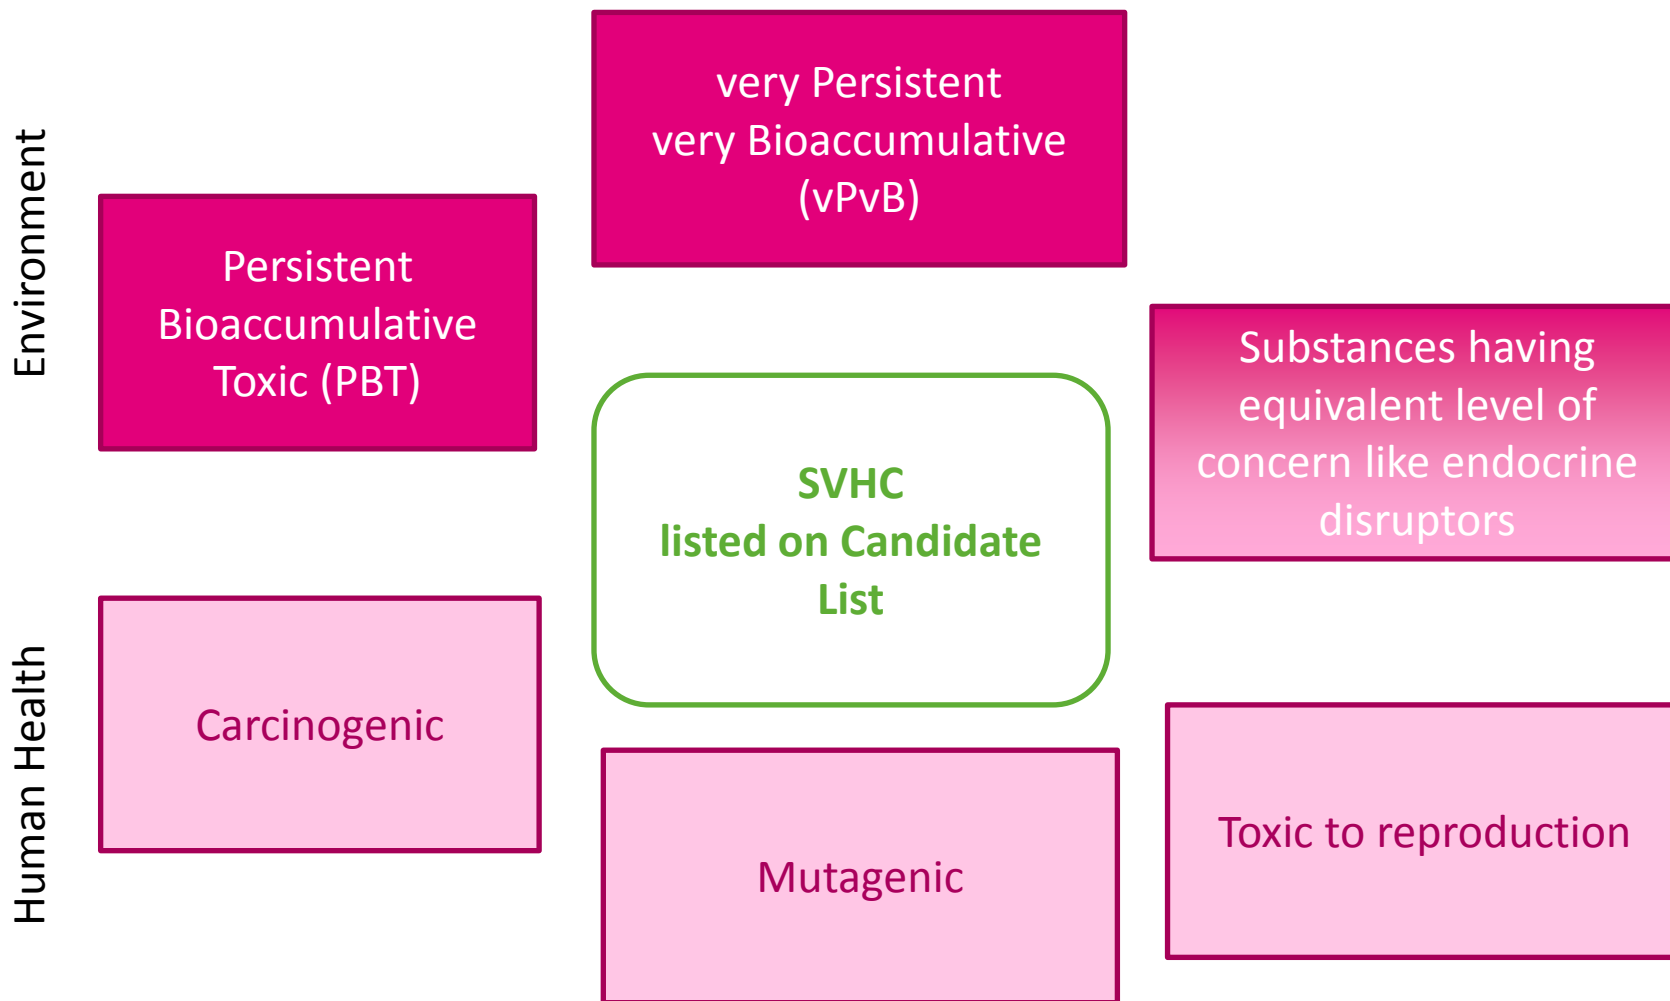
Environment

very Persistent
very Bioaccumulative
(vPvB)

Persistent
Bioaccumulative
Toxic (PBT)

Substances having equivalent level of concern like endocrine disruptors

SVHC
listed on Candidate List

Human Health

Carcinogenic

Mutagenic

Toxic to reproduction